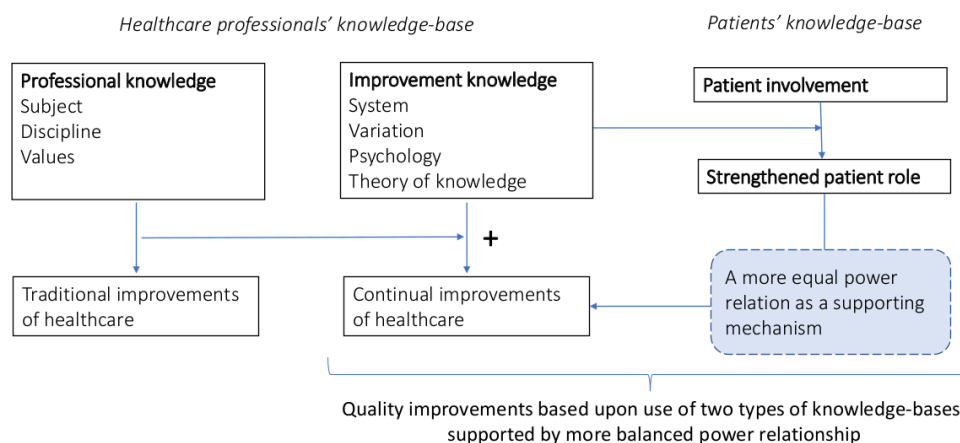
Healthcare professionals' knowledge-base

Patients' knowledge-base

Professional knowledge
Subject
Discipline
Values

Improvement knowledge
System
Variation
Psychology
Theory of knowledge

Patient involvement

Strengthened patient role

+

Traditional improvements of healthcare

Continual improvements of healthcare

A more equal power relation as a supporting mechanism

Quality improvements based upon use of two types of knowledge-bases supported by more balanced power relationship